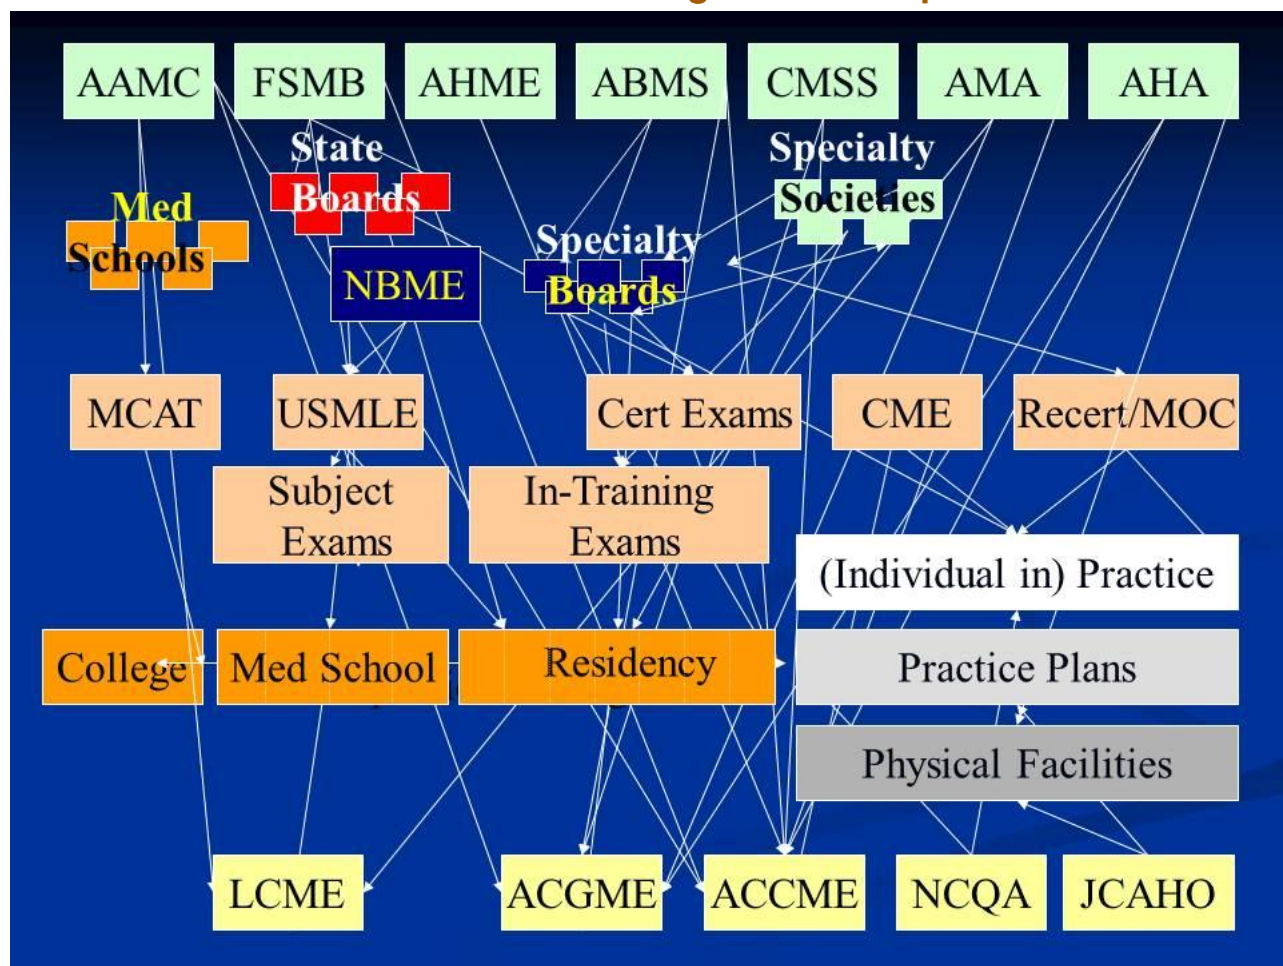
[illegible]

AAMC FSMB AHME ABMS CMSS AMA AHA

State Boards

Specialty Societies

Med Schools

NBME

Specialty Boards

MCAT USMLE Cert Exams CME Recert/MOC

Subject Exams

In-Training Exams

(Individual in) Practice

College Med School Residency

Practice Plans

Physical Facilities

LCME ACGME ACCME NCQA JCAHO